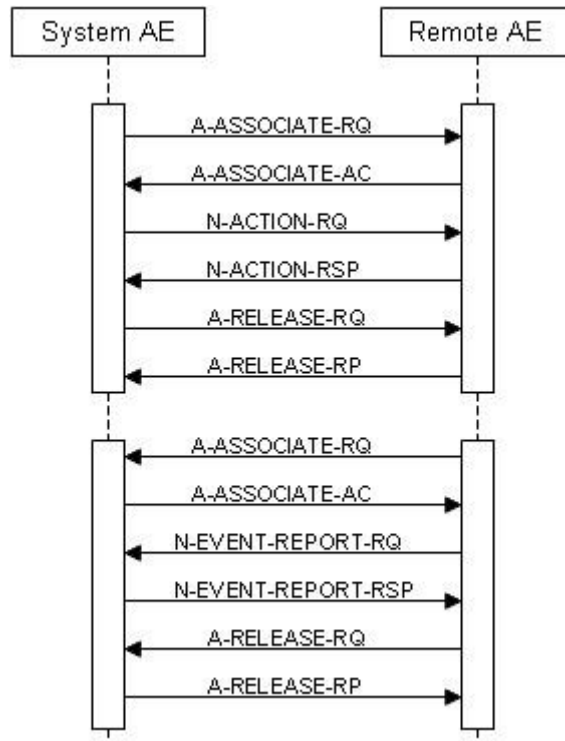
System AE

Remote AE

A-ASSOCIATE-RQ

A-ASSOCIATE-AC

N-ACTION-RQ

N-ACTION-RSP

A-RELEASE-RQ

A-RELEASE-RP

A-ASSOCIATE-RQ

A-ASSOCIATE-AC

N-EVENT-REPORT-RQ

N-EVENT-REPORT-RSP

A-RELEASE-RQ

A-RELEASE-RP